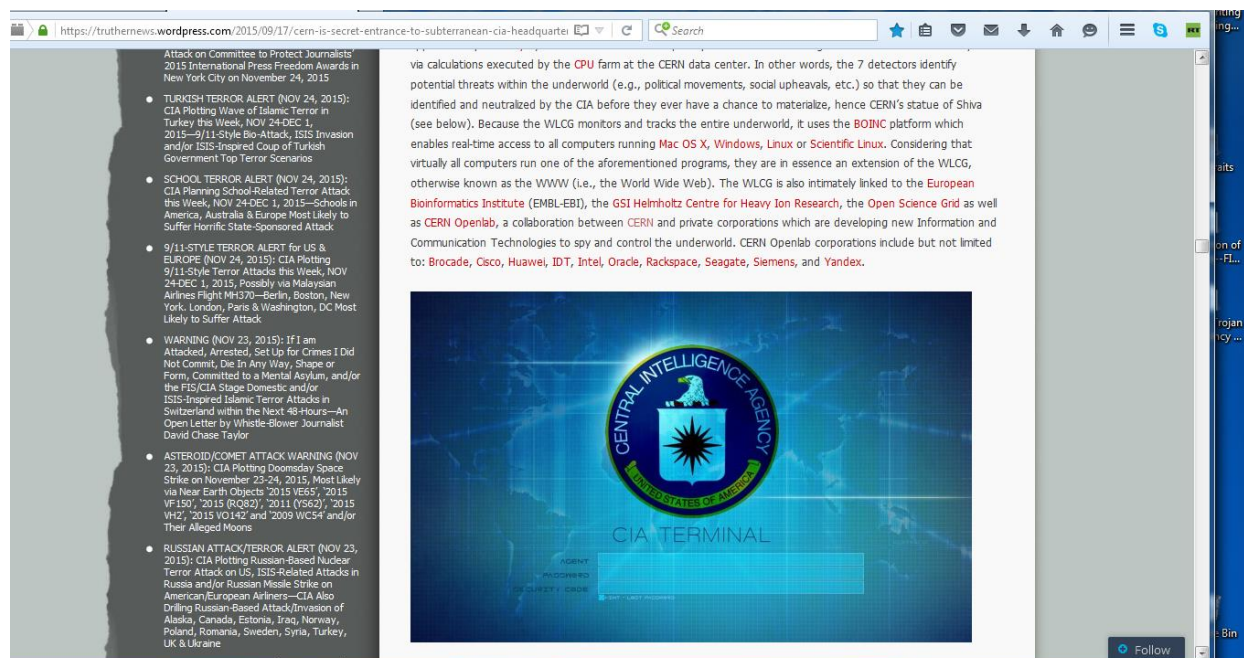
https://truthernews.wordpress.com/2015/09/17/cern-is-secret-entrance-to-subterranean-cia-headquarte

Search

Attack on Committee to Protect Journalists' 2015 International Press Freedom Awards in New York City on November 24, 2015

- TURKISH TERROR ALERT (NOV 24, 2015): CIA Plotting Wave of Islamic Terror in Turkey this Week, NOV 24-DEC 1, 2015—9/11-Style Bio-Attack, ISIS Invasion and/or ISIS-Inspired Coup of Turkish Government Top Terror Scenarios
- SCHOOL TERROR ALERT (NOV 24, 2015): CIA Planning School-Related Terror Attack this Week, NOV 24-DEC 1, 2015—Schools in America, Australia & Europe Most Likely to Suffer Horrific State-Sponsored Attack
- 9/11-STYLE TERROR ALERT for US & EUROPE (NOV 24, 2015): CIA Plotting 9/11-Style Terror Attacks this Week, NOV 24-DEC 1, 2015, Possibly via Malaysian Airlines Flight MH370—Berlin, Boston, New York. London, Paris & Washington, DC Most Likely to Suffer Attack
- WARNING (NOV 23, 2015): If I am Attacked, Arrested, Set Up for Crimes I Did Not Commit, Die In Any Way, Shape or Form, Committed to a Mental Asylum, and/or the FIS/CIA Stage Domestic and/or ISIS-Inspired Islamic Terror Attacks in Switzerland within the Next 48-Hours—An Open Letter by Whistle-Blower Journalist David Chase Taylor
- ASTEROID/COMET ATTACK WARNING (NOV 23, 2015): CIA Plotting Doomsday Space Strike on November 23-24, 2015, Most Likely via Near Earth Objects '2015 VE65', '2015 VF150', '2015 (RQ82)', '2011 (YS62)', '2015 VH2', '2015 VO142' and '2009 WC54' and/or Their Alleged Moons
- RUSSIAN ATTACK/TERROR ALERT (NOV 23, 2015): CIA Plotting Russian-Based Nuclear Terror Attack on US, ISIS-Related Attacks in Russia and/or Russian Missile Strike on American/European Airliners—CIA Also Drilling Russian-Based Attack/Invasion of Alaska, Canada, Estonia, Iraq, Norway, Poland, Romania, Sweden, Syria, Turkey, UK & Ukraine

via calculations executed by the CPU farm at the CERN data center. In other words, the 7 detectors identify potential threats within the underworld (e.g., political movements, social upheavals, etc.) so that they can be identified and neutralized by the CIA before they ever have a chance to materialize, hence CERN's statue of Shiva (see below). Because the WLCG monitors and tracks the entire underworld, it uses the BOINC platform which enables real-time access to all computers running Mac OS X, Windows, Linux or Scientific Linux. Considering that virtually all computers run one of the aforementioned programs, they are in essence an extension of the WLCG, otherwise known as the WWW (i.e., the World Wide Web). The WLCG is also intimately linked to the European Bioinformatics Institute (EMBL-EBI), the GSI Helmholtz Centre for Heavy Ion Research, the Open Science Grid as well as CERN Openlab, a collaboration between CERN and private corporations which are developing new Information and Communication Technologies to spy and control the underworld. CERN Openlab corporations include but not limited to: Brocade, Cisco, Huawei, IDT, Intel, Oracle, Rackspace, Seagate, Siemens, and Yandex.

CENTRAL INTELLIGENCE AGENCY
UNITED STATES OF AMERICA
CIA TERMINAL
AGENT
PASSWORD
SECURITY CODE
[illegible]

Follow

aits
on of
-Fl...
rojan
ncy ...
Bin